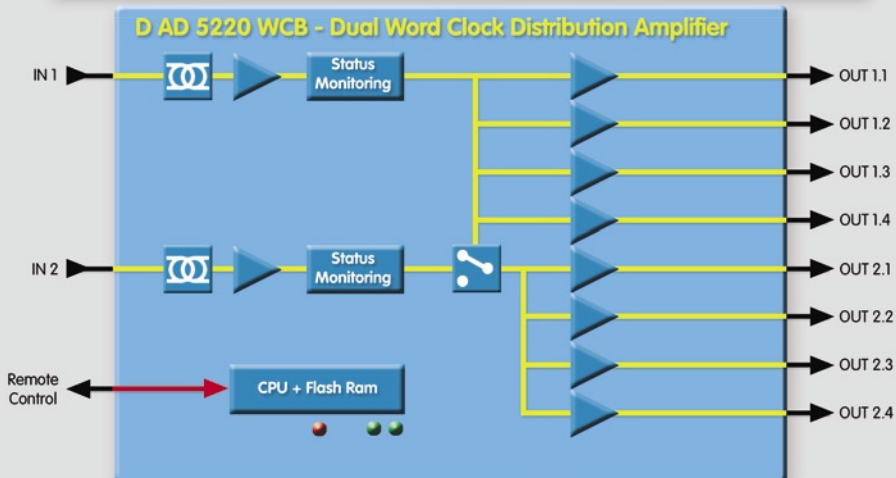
D AD 5220 WCB - Dual Word Clock Distribution Amplifier

IN 1

Status Monitoring

IN 2

Status Monitoring

Remote Control

CPU + Flash Ram

OUT 1.1
OUT 1.2
OUT 1.3
OUT 1.4
OUT 2.1
OUT 2.2
OUT 2.3
OUT 2.4